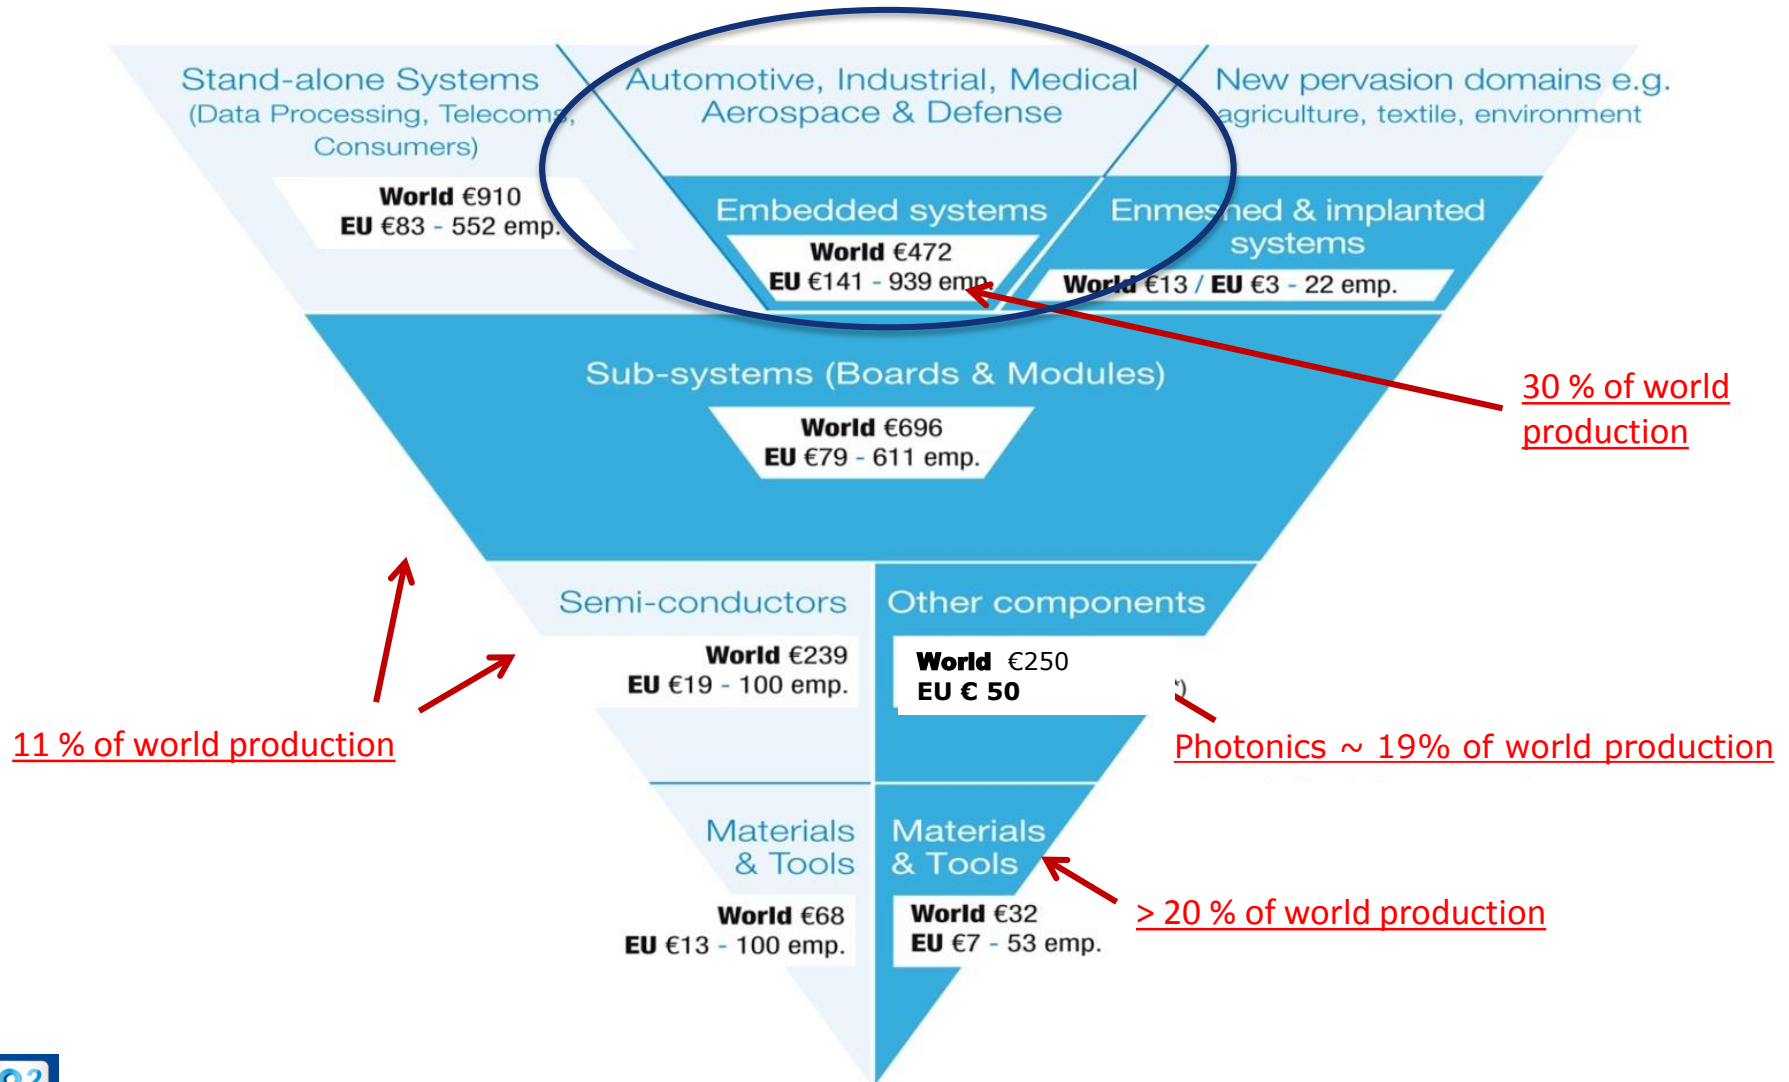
Stand-alone Systems (Data Processing, Telecoms, Consumers)

World €910
EU €83 - 552 emp.

Automotive, Industrial, Medical Aerospace & Defense

New pervasion domains e.g. agriculture, textile, environment

Embedded systems

World €472
EU €141 - 939 emp.

Enmeshed & implanted systems

World €13 / EU €3 - 22 emp.

Sub-systems (Boards & Modules)

World €696
EU €79 - 611 emp.

30 % of world production

Semi-conductors

World €239
EU €19 - 100 emp.

Other components

World €250
EU € 50

11 % of world production

Photonics ~ 19% of world production

Materials & Tools

World €68
EU €13 - 100 emp.

Materials & Tools

World €32
EU €7 - 53 emp.

> 20 % of world production